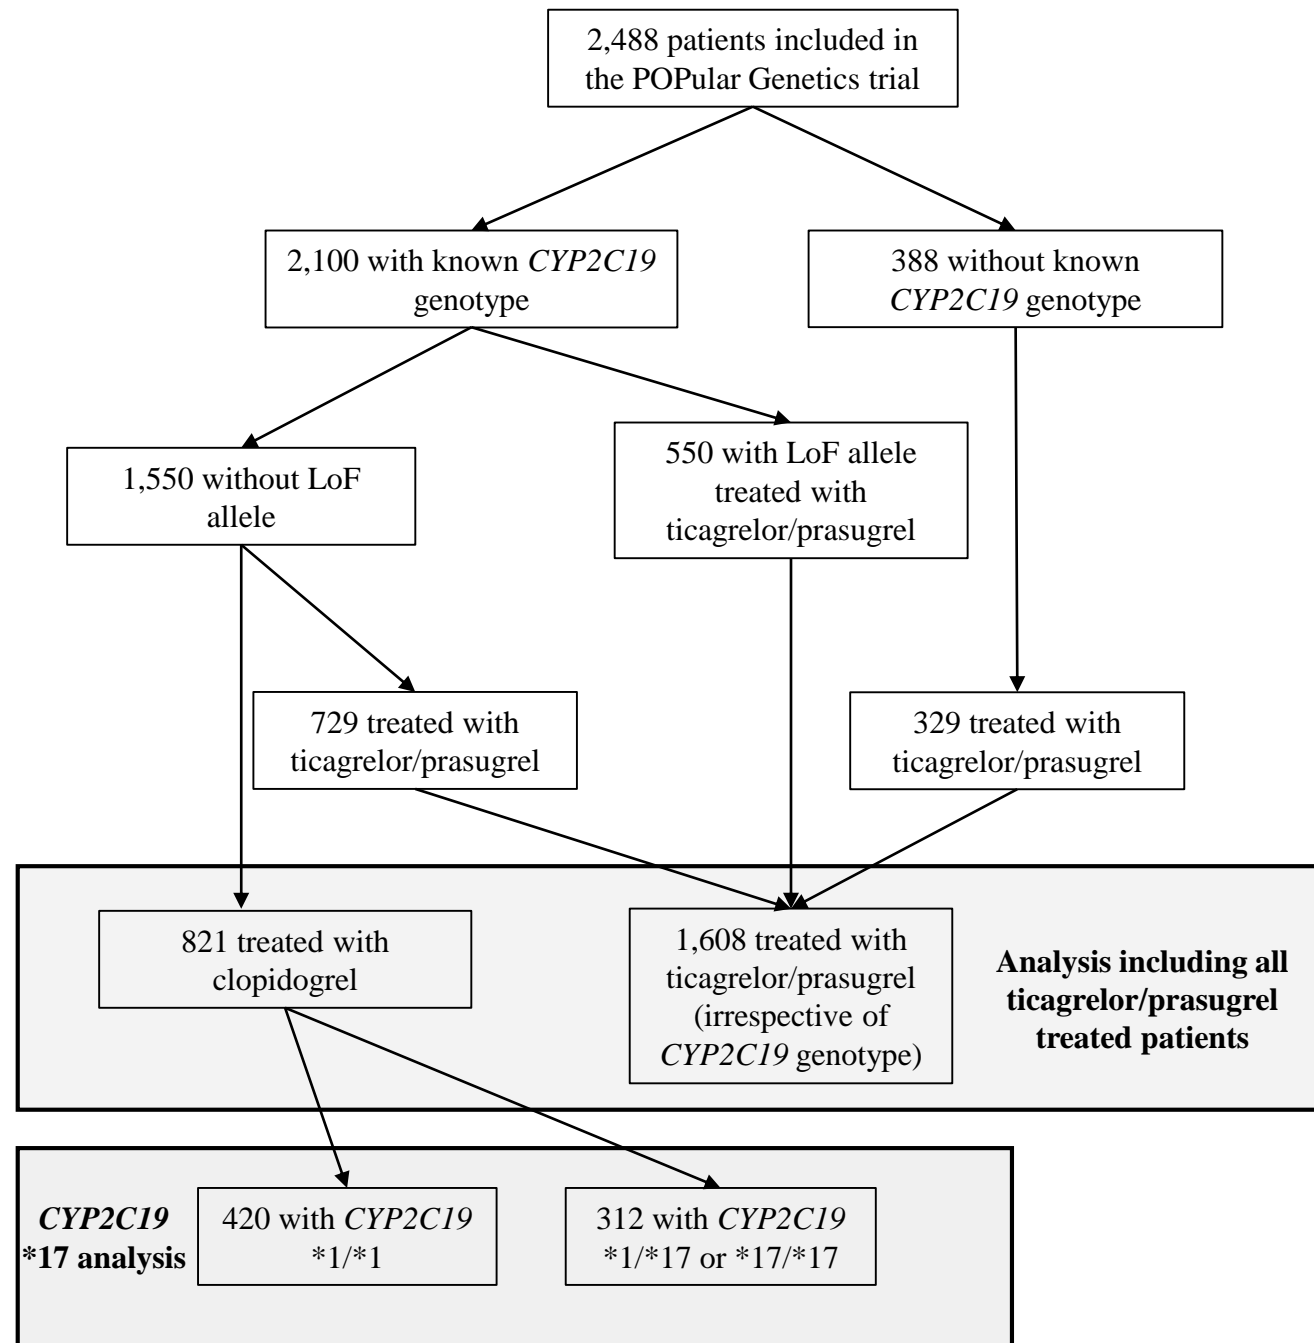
2,488 patients included in the POPular Genetics trial

2,100 with known CYP2C19 genotype

388 without known CYP2C19 genotype

1,550 without LoF allele

550 with LoF allele treated with ticagrelor/prasugrel

729 treated with ticagrelor/prasugrel

329 treated with ticagrelor/prasugrel

821 treated with clopidogrel

1,608 treated with ticagrelor/prasugrel (irrespective of CYP2C19 genotype)

**Analysis including all ticagrelor/prasugrel treated patients**

***CYP2C19* \*17 analysis**

420 with CYP2C19 \*1/\*1

312 with CYP2C19 \*1/\*17 or \*17/\*17